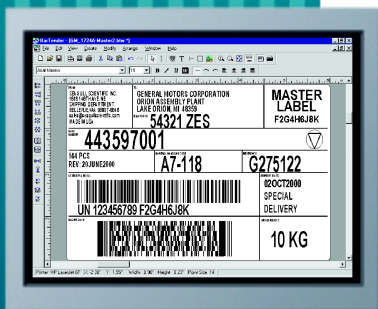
BarTender - [GM_172A6 Master2.btw *]

File Edit View Create Modify Arrange Window Help

Arial Narrow 16

FROM
SEAGULL SCIENTIFIC INC.
1616 148TH AVE NE
SHIPPING DEPARTMENT
BELLEVUE, WA 98007-4044
sales@seagullscientific.com
MADE IN USA

TO
GENERAL MOTORS CORPORATION
ORION ASSEMBLY PLANT
LAKE ORION, MI 48359

54321 ZES

MASTER LABEL
F2G4H6J8K

443597001

144 PCS
REV: 20JUNE2000

A7-118

G275122

02OCT2000
SPECIAL
DELIVERY

UN 123456789 F2G4H6J8K

10 KG

Printer: HP LaserJet 4P X: -2.36" Y: 1.59" Width: 0.90" Height: 0.23" Font Size: 14